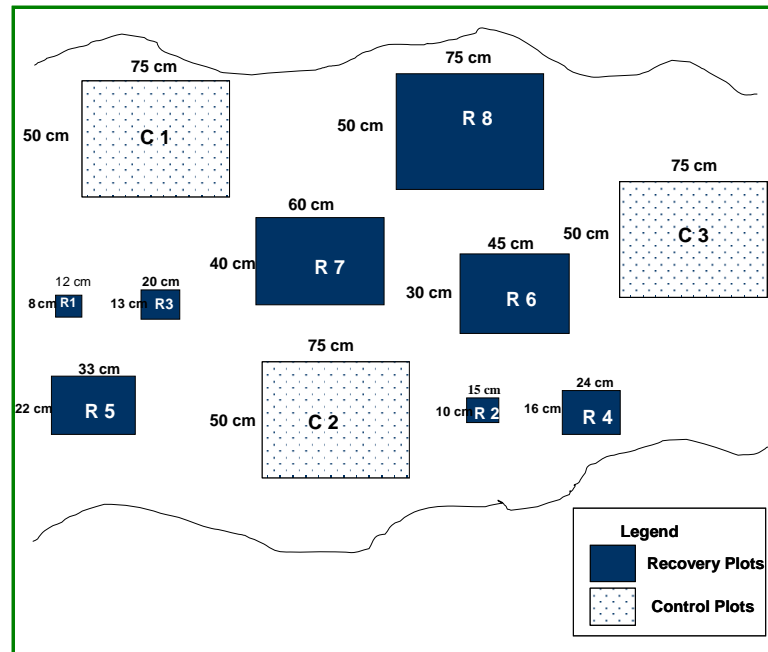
75 cm
50 cm
C 1

75 cm
50 cm
R 8

75 cm
50 cm
C 3

60 cm
40 cm
R 7

45 cm
30 cm
R 6

12 cm
8 cm
R1

20 cm
13 cm
R3

33 cm
22 cm
R 5

75 cm
50 cm
C 2

15 cm
10 cm
R 2

24 cm
16 cm
R 4

Legend
Recovery Plots
Control Plots